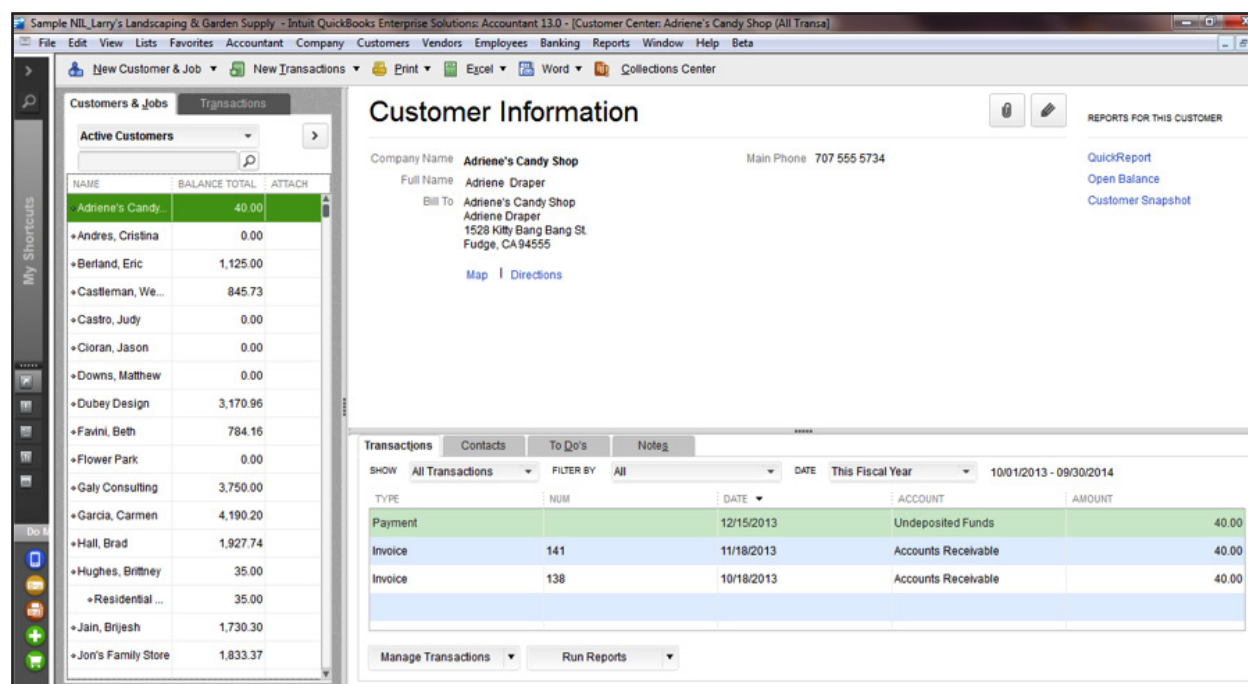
Sample NIL_Larry's Landscaping & Garden Supply - Intuit QuickBooks Enterprise Solutions: Accountant 13.0 - [Customer Center: Adriene's Candy Shop (All Transa]

File Edit View Lists Favorites Accountant Company Customers Vendors Employees Banking Reports Window Help Beta

New Customer & Job ▾ New Transactions ▾ Print ▾ Excel ▾ Word ▾ Collections Center

My Shortcuts

Do M

Customers & Jobs Transactions

Active Customers

| NAME | BALANCE TOTAL | ATTACH |
|---|---|---|
| Adriene's Candy... | 40.00 | |
| Andres, Cristina | 0.00 | |
| Berland, Eric | 1,125.00 | |
| Castleman, We... | 845.73 | |
| Castro, Judy | 0.00 | |
| Cioran, Jason | 0.00 | |
| Downs, Matthew | 0.00 | |
| Dubey Design | 3,170.96 | |
| Favini, Beth | 784.16 | |
| Flower Park | 0.00 | |
| Galy Consulting | 3,750.00 | |
| Garcia, Carmen | 4,190.20 | |
| Hall, Brad | 1,927.74 | |
| Hughes, Brittney | 35.00 | |
| Residential ... | 35.00 | |
| Jain, Brijesh | 1,730.30 | |
| Jon's Family Store | 1,833.37 | |

Customer Information

REPORTS FOR THIS CUSTOMER
QuickReport
Open Balance
Customer Snapshot

Company Name Adriene's Candy Shop
Full Name Adriene Draper
Bill To Adriene's Candy Shop
Adriene Draper
1528 Kitty Bang Bang St.
Fudge, CA 94555

Main Phone 707 555 5734

Map | Directions

Transactions Contacts To Do's Notes

SHOW All Transactions FILTER BY All DATE This Fiscal Year 10/01/2013 - 09/30/2014

| TYPE | NUM | DATE ▾ | ACCOUNT | AMOUNT |
|---|---|---|---|---|
| Payment | | 12/15/2013 | Undeposited Funds | 40.00 |
| Invoice | 141 | 11/18/2013 | Accounts Receivable | 40.00 |
| Invoice | 138 | 10/18/2013 | Accounts Receivable | 40.00 |

Manage Transactions ▾ Run Reports ▾